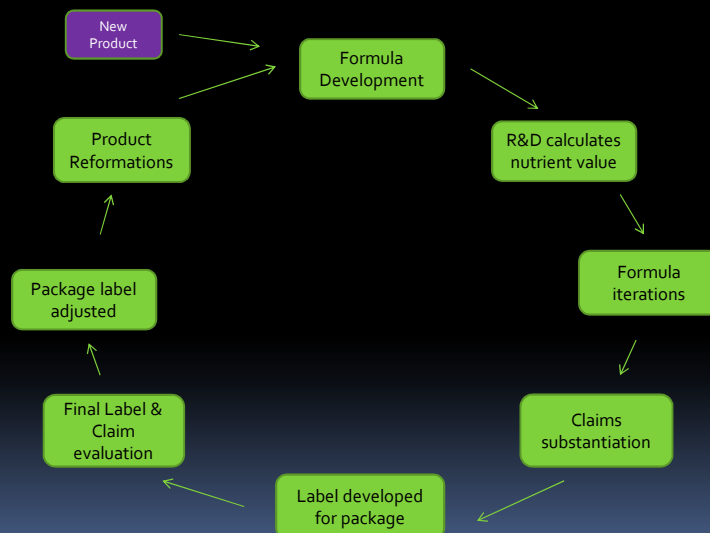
New Product

Formula Development

R&D calculates nutrient value

Formula iterations

Claims substantiation

Label developed for package

Final Label & Claim evaluation

Package label adjusted

Product Reformations